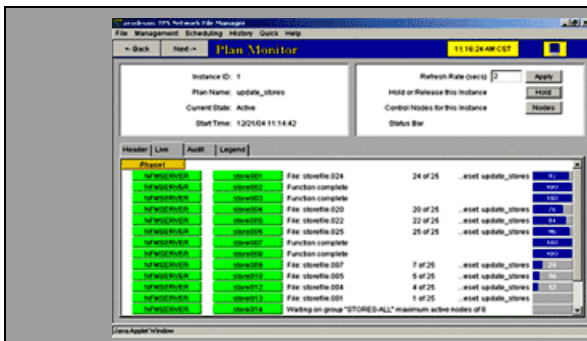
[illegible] Network File Manager

File Management Scheduling History Quick Help

← Back Next → Plan Monitor 11:16:24 AM CST

Instance ID: 1
Plan Name: update_stores
Current State: Active
Start Time: 12/21/04 11:14:42

Refresh Rate (secs) 2 Apply
Hold or Release this Instance Hold
Control Nodes for this Instance Nodes
Status Bar

Header Live Audit Legend

Phase1

| | | | | | |
|---|---|---|---|---|---|
| NFMSERVER | store001 | File: storefile.024 | 24 of 25 | ...eset: update_stores | 93 |
| NFMSERVER | store002 | Function complete | | | 100 |
| NFMSERVER | store003 | Function complete | | | 100 |
| NFMSERVER | store004 | File: storefile.020 | 20 of 25 | ...eset: update_stores | 76 |
| NFMSERVER | store005 | File: storefile.022 | 22 of 25 | ...eset: update_stores | 84 |
| NFMSERVER | store006 | File: storefile.025 | 25 of 25 | ...eset: update_stores | 96 |
| NFMSERVER | store007 | Function complete | | | 100 |
| NFMSERVER | store008 | Function complete | | | 100 |
| NFMSERVER | store009 | File: storefile.007 | 7 of 25 | ...eset: update_stores | 24 |
| NFMSERVER | store010 | File: storefile.005 | 5 of 25 | ...eset: update_stores | 16 |
| NFMSERVER | store012 | File: storefile.004 | 4 of 25 | ...eset: update_stores | 12 |
| NFMSERVER | store013 | File: storefile.001 | 1 of 25 | ...eset: update_stores | |
| NFMSERVER | store014 | Waiting on group "STORES-ALL" maximum active nodes of 8 | | | |

Java Applet Window